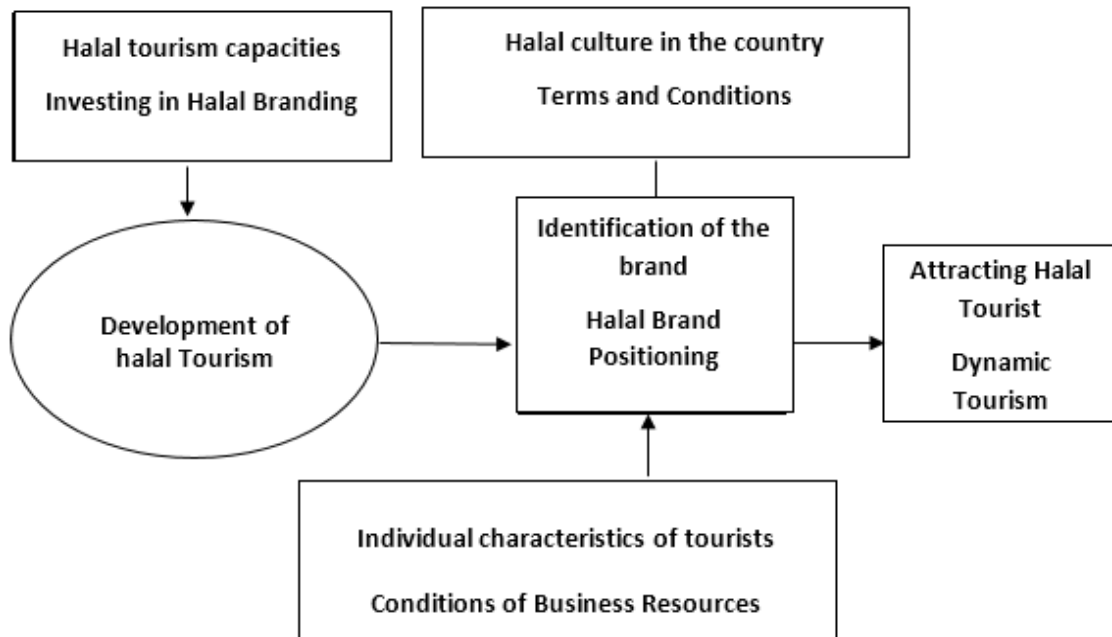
Halal tourism capacities
Investing in Halal Branding

Halal culture in the country
Terms and Conditions

Development of halal Tourism

Identification of the brand
Halal Brand Positioning

Attracting Halal Tourist
Dynamic Tourism

Individual characteristics of tourists
Conditions of Business Resources